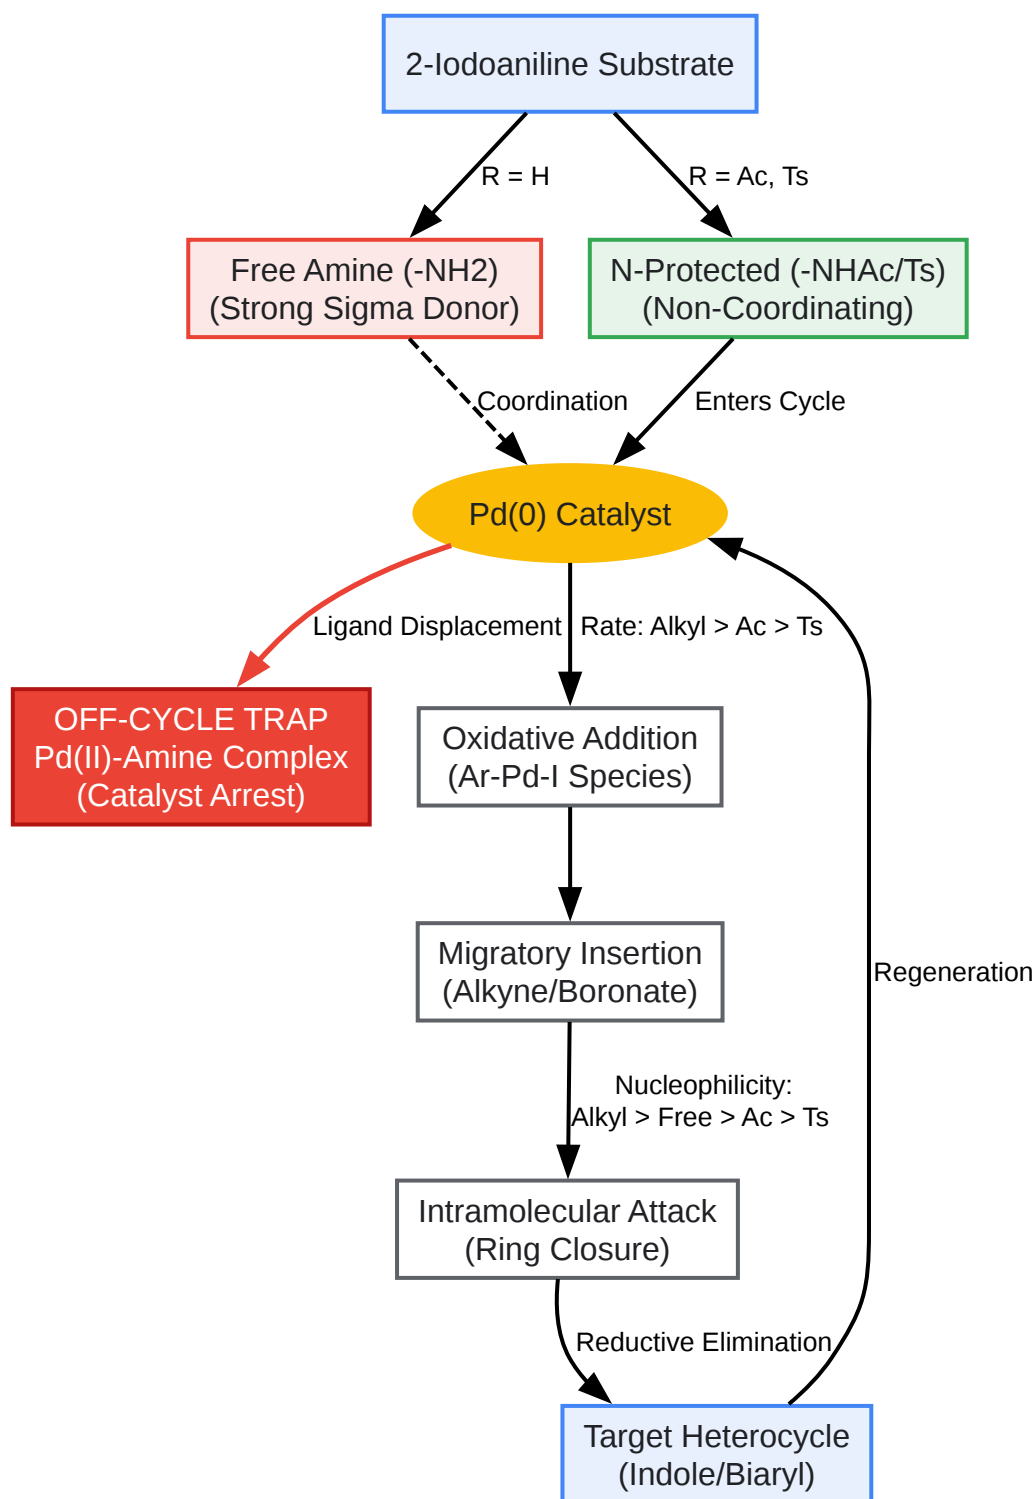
2-Iodoaniline Substrate

R = H

R = Ac, Ts

Free Amine (-NH2)
(Strong Sigma Donor)

N-Protected (-NHAc/Ts)
(Non-Coordinating)

Coordination

Enters Cycle

Pd(0) Catalyst

Ligand Displacement

Rate: Alkyl > Ac > Ts

OFF-CYCLE TRAP
Pd(II)-Amine Complex
(Catalyst Arrest)

Oxidative Addition
(Ar-Pd-I Species)

Migratory Insertion
(Alkyne/Boronate)

Regeneration

Nucleophilicity:
Alkyl > Free > Ac > Ts

Intramolecular Attack
(Ring Closure)

Reductive Elimination

Target Heterocycle
(Indole/Biaryl)